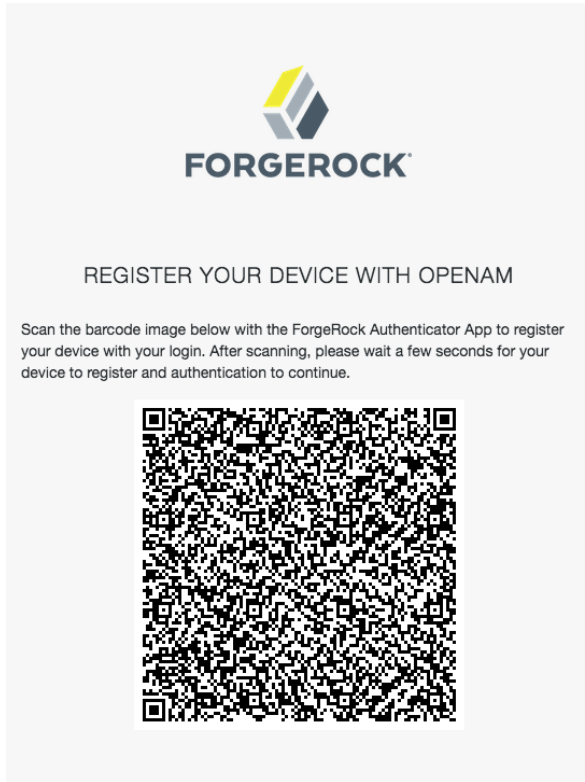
FORGEROCK

REGISTER YOUR DEVICE WITH OPENAM

Scan the barcode image below with the ForgeRock Authenticator App to register your device with your login. After scanning, please wait a few seconds for your device to register and authentication to continue.